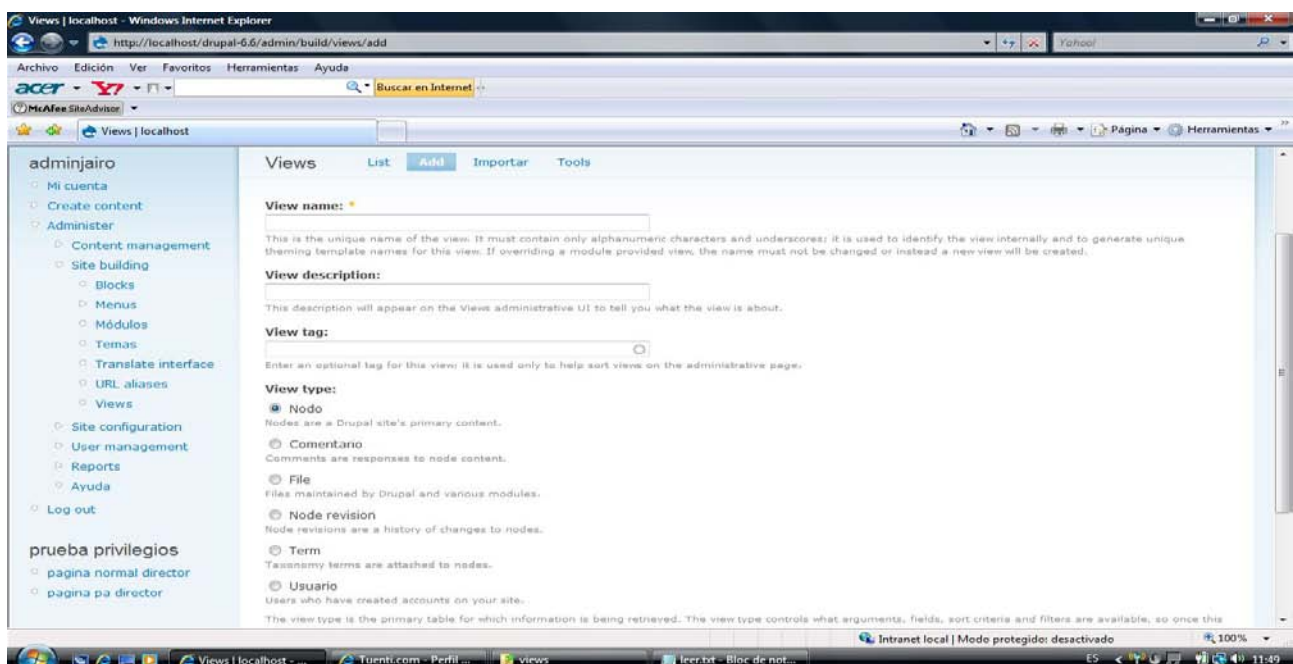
Views | localhost - Windows Internet Explorer
http://localhost/drupal-6.6/admin/build/views/add
Yahoo!
Archivo Edición Ver Favoritos Herramientas Ayuda
acer Y7 Buscar en Internet
McAfee SiteAdvisor
Views | localhost
Página Herramientas

adminjairo
Mi cuenta
Create content
Administer
Content management
Site building
Blocks
Menus
Módulos
Temas
Translate interface
URL aliases
Views
Site configuration
User management
Reports
Ayuda
Log out

prueba privilegios
pagina normal director
pagina pa director

Views List Add Importar Tools

View name: *

This is the unique name of the view. It must contain only alphanumeric characters and underscores; it is used to identify the view internally and to generate unique theming template names for this view. If overriding a module provided view, the name must not be changed or instead a new view will be created.

View description:

This description will appear on the Views administrative UI to tell you what the view is about.

View tag:

Enter an optional tag for this view; it is used only to help sort views on the administrative page.

View type:

Nodo
Nodes are a Drupal site's primary content.

Comentario
Comments are responses to node content.

File
Files maintained by Drupal and various modules.

Node revision
Node revisions are a history of changes to nodes.

Term
Taxonomy terms are attached to nodes.

Usuario
Users who have created accounts on your site.

The view type is the primary table for which information is being retrieved. The view type controls what arguments, fields, sort criteria and filters are available, so once this

Intranet local | Modo protegido: desactivado 100%
Views | localhost - ... Tuenti.com - Perfil ... views leer.txt - Bloc de not... ES 11:49